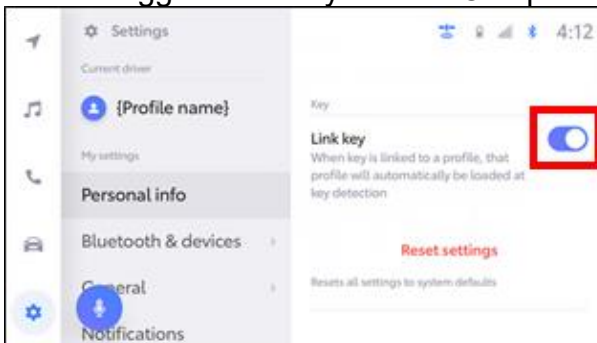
Settings

Current driver

{Profile name}

My settings

Personal info

Bluetooth & devices

General

Notifications

4:12

Key

Link key

When key is linked to a profile, that profile will automatically be loaded at key detection

Reset settings

Resets all settings to system defaults